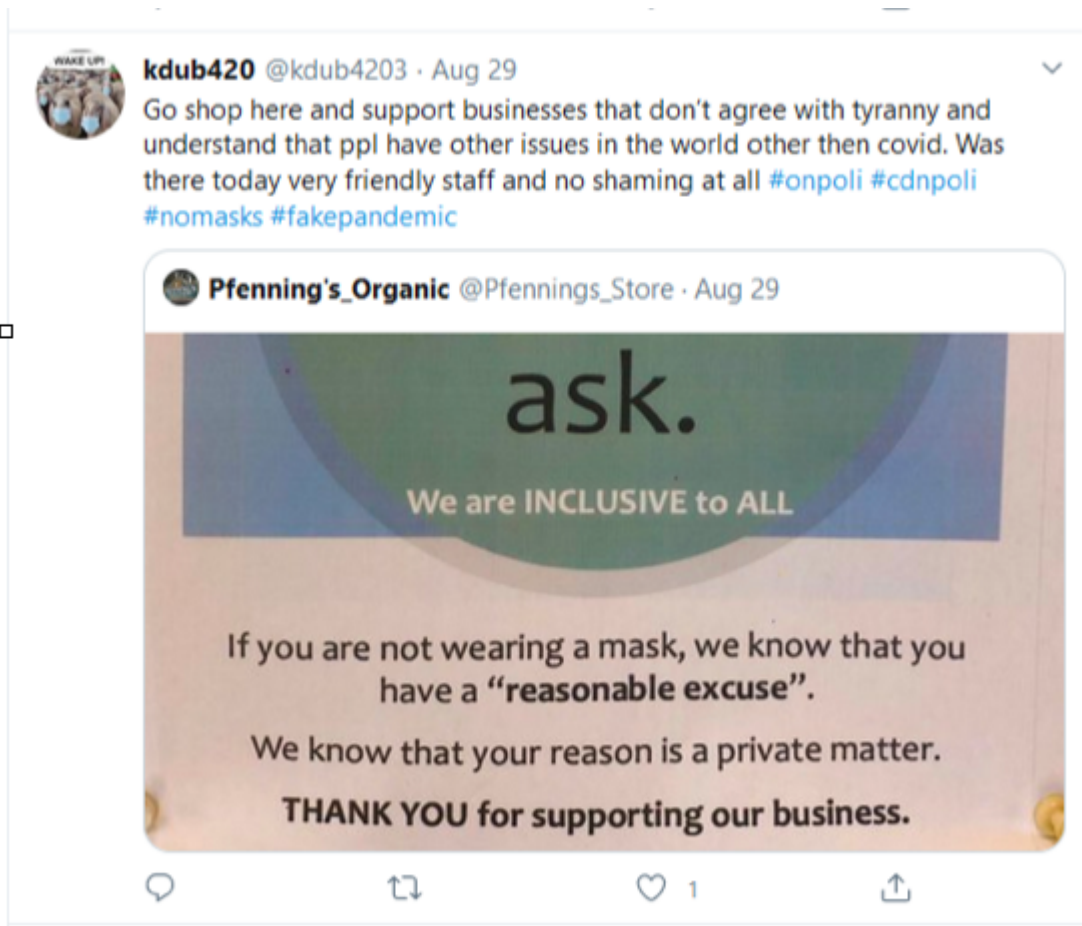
WAKE UP!

kdub420 @kdub4203 · Aug 29

Go shop here and support businesses that don't agree with tyranny and understand that ppl have other issues in the world other then covid. Was there today very friendly staff and no shaming at all #onpoli #cdnpoli #nomasks #fakepandemic

Pfenning's_Organic @Pfennings_Store · Aug 29

ask.

We are INCLUSIVE to ALL

If you are not wearing a mask, we know that you have a "reasonable excuse".

We know that your reason is a private matter.

THANK YOU for supporting our business.

1